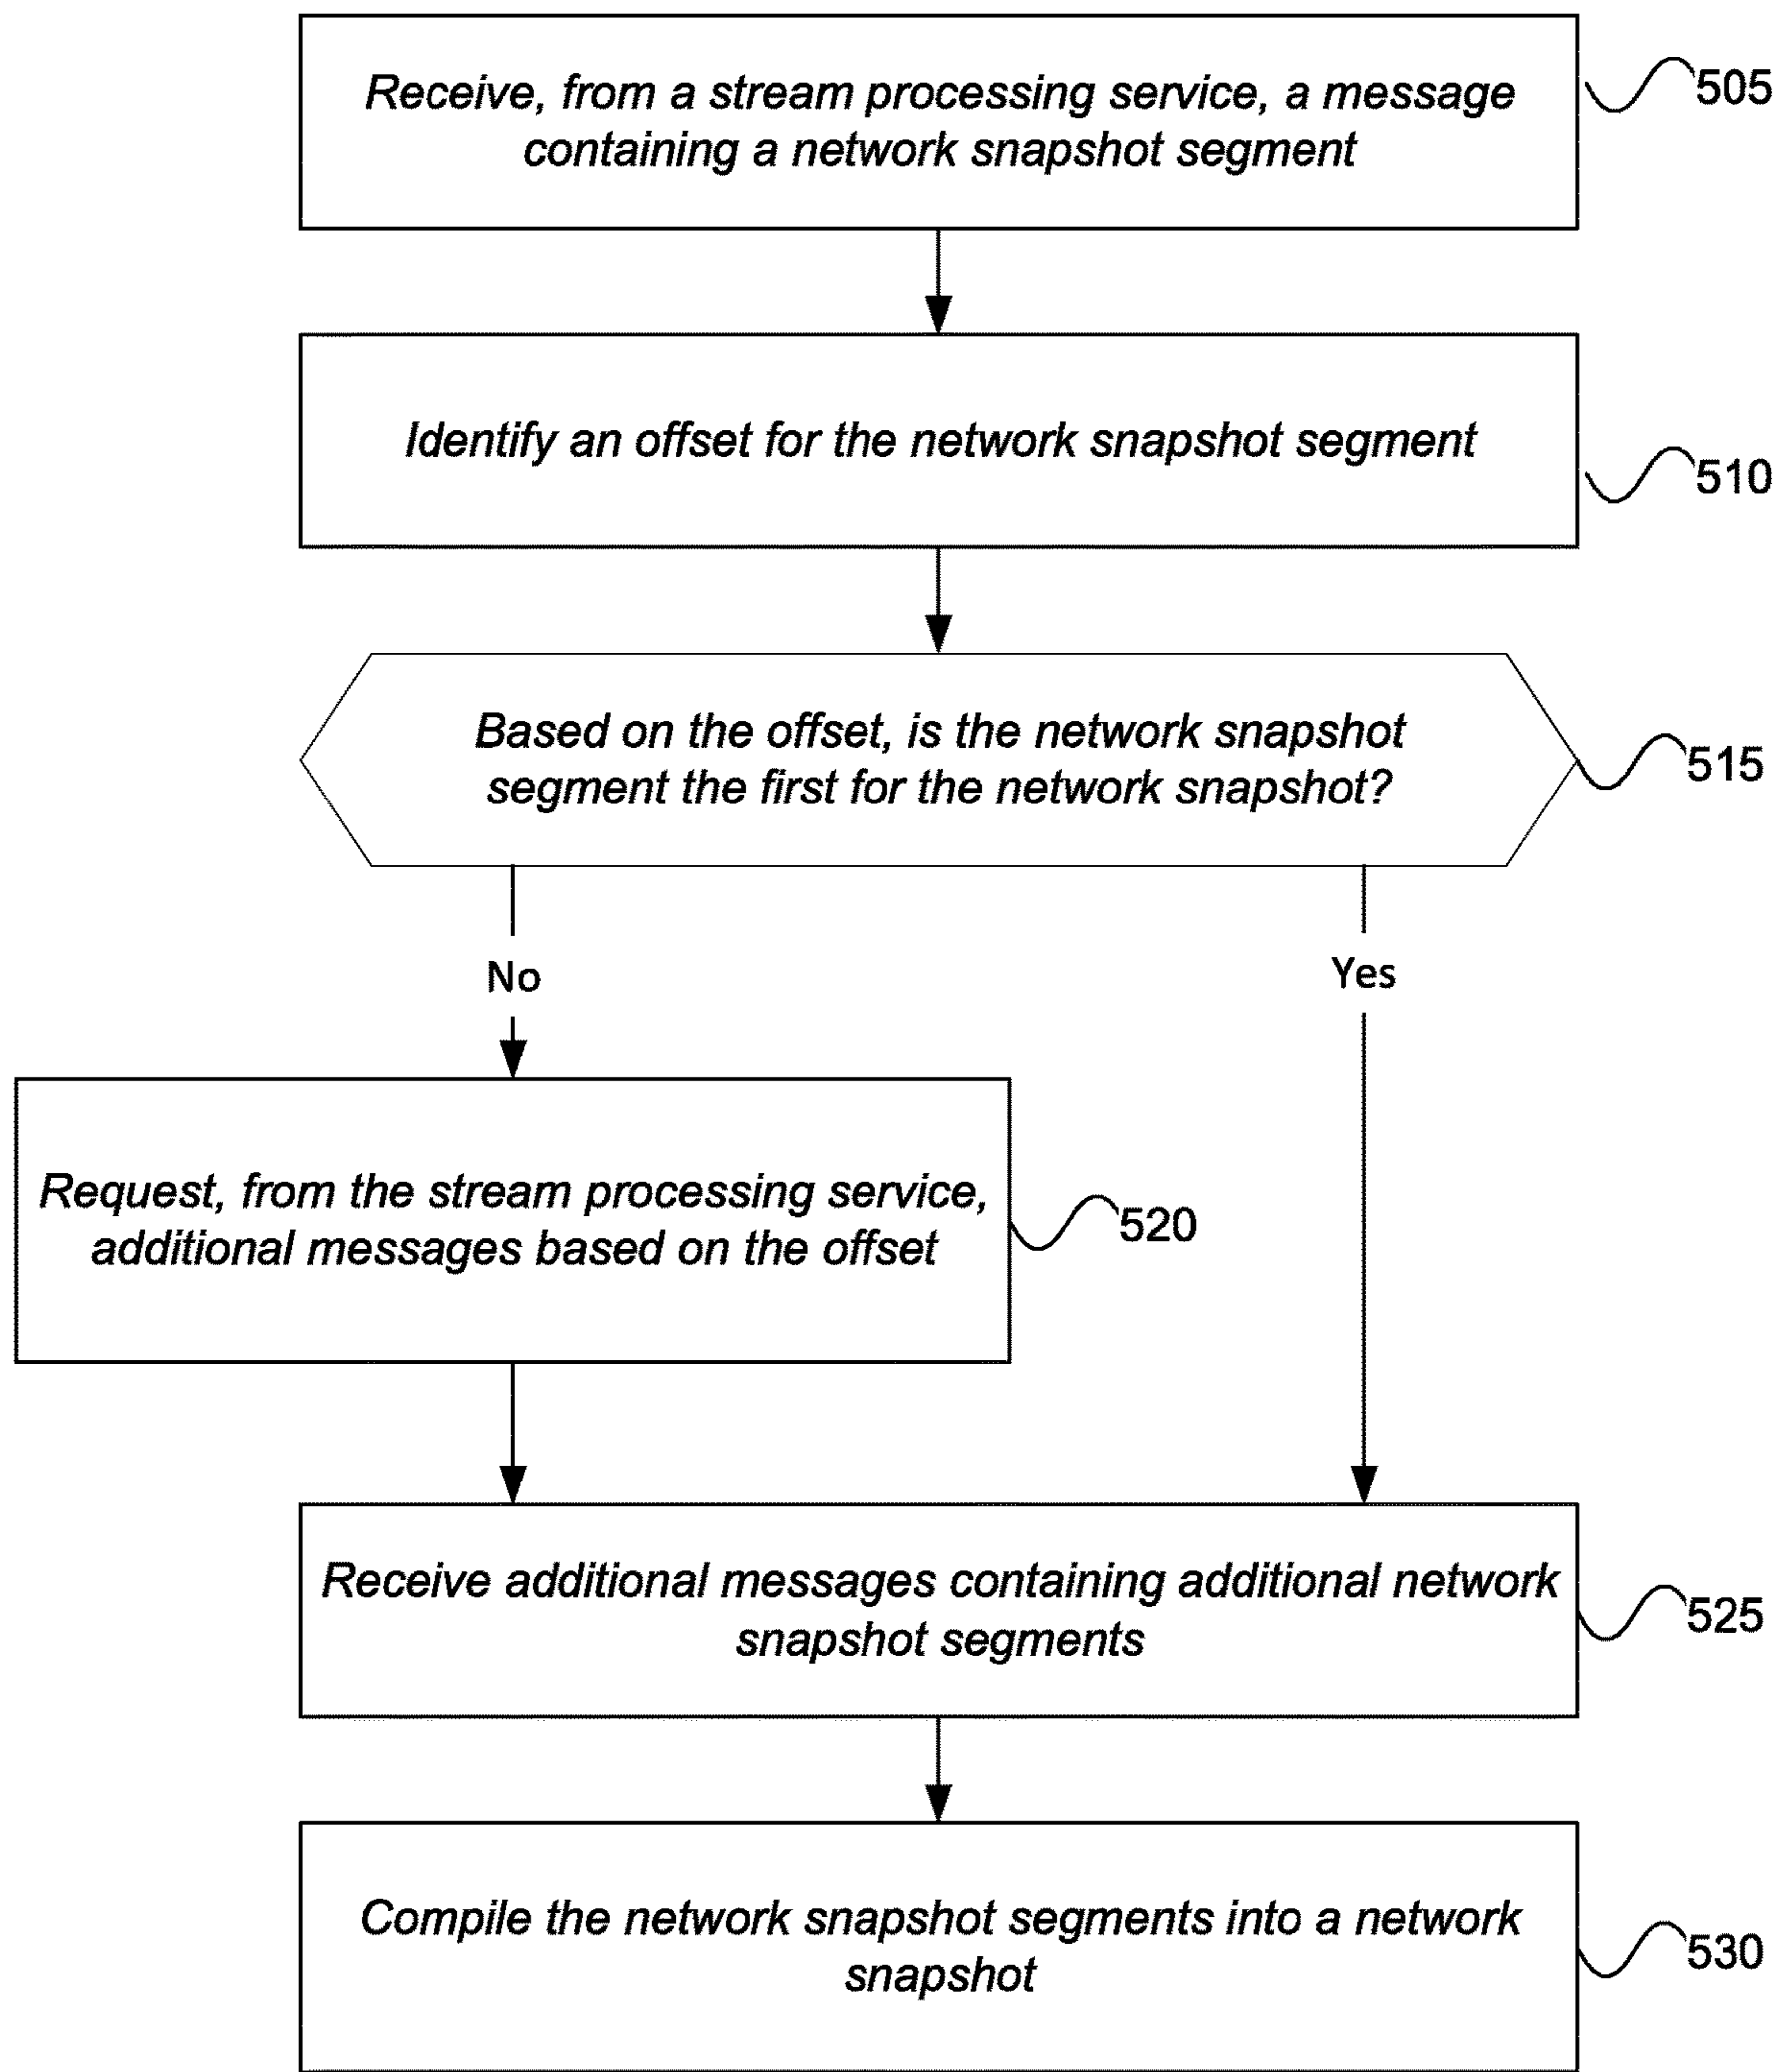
Receive, from a stream processing service, a message containing a network snapshot segment

505

Identify an offset for the network snapshot segment

510

Based on the offset, is the network snapshot segment the first for the network snapshot?

515

No

Yes

Request, from the stream processing service, additional messages based on the offset

520

Receive additional messages containing additional network snapshot segments

525

Compile the network snapshot segments into a network snapshot

530